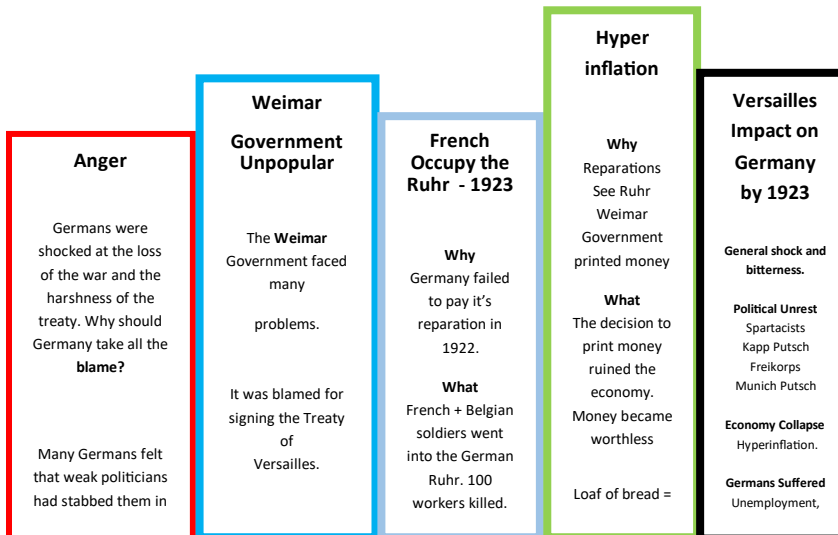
Anger

Germans were shocked at the loss of the war and the harshness of the treaty. Why should Germany take all the **blame?**

Many Germans felt that weak politicians had stabbed them in

Weimar

Government Unpopular

The **Weimar** Government faced many

problems.

It was blamed for signing the Treaty of Versailles.

French Occupy the Ruhr - 1923

**Why**
Germany failed to pay it's reparation in 1922.

**What**
French + Belgian soldiers went into the German Ruhr. 100 workers killed.

Hyper inflation

**Why**
Reparations
See Ruhr
Weimar Government printed money

**What**
The decision to print money ruined the economy. Money became worthless

Loaf of bread =

Versailles Impact on Germany by 1923

**General shock and bitterness.**

**Political Unrest**
Spartacists
Kapp Putsch
Freikorps
Munich Putsch

**Economy Collapse**
Hyperinflation.

**Germans Suffered**
Unemployment,